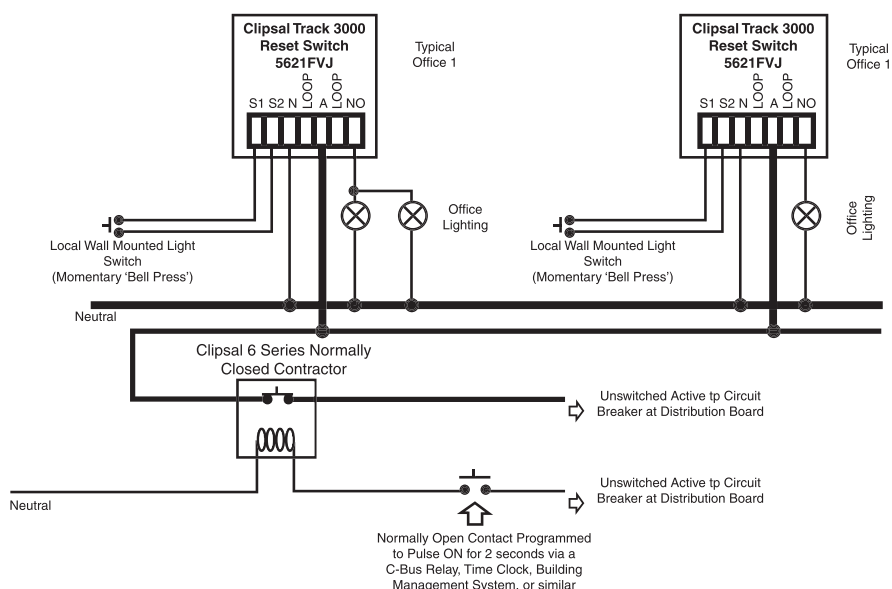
Clipsal Track 3000 Reset Switch 5621FVJ

Typical Office 1

S1 S2 N LOOP A LOOP NO

Clipsal Track 3000 Reset Switch 5621FVJ

Typical Office 1

S1 S2 N LOOP A LOOP NO

Office Lighting

Local Wall Mounted Light Switch (Momentary 'Bell Press')

Local Wall Mounted Light Switch (Momentary 'Bell Press')

Office Lighting

Neutral

Clipsal 6 Series Normally Closed Contractor

Unswitched Active tp Circuit Breaker at Distribution Board

Unswitched Active tp Circuit Breaker at Distribution Board

Neutral

Normally Open Contact Programmed to Pulse ON for 2 seconds via a C-Bus Relay, Time Clock, Building Management System, or similar